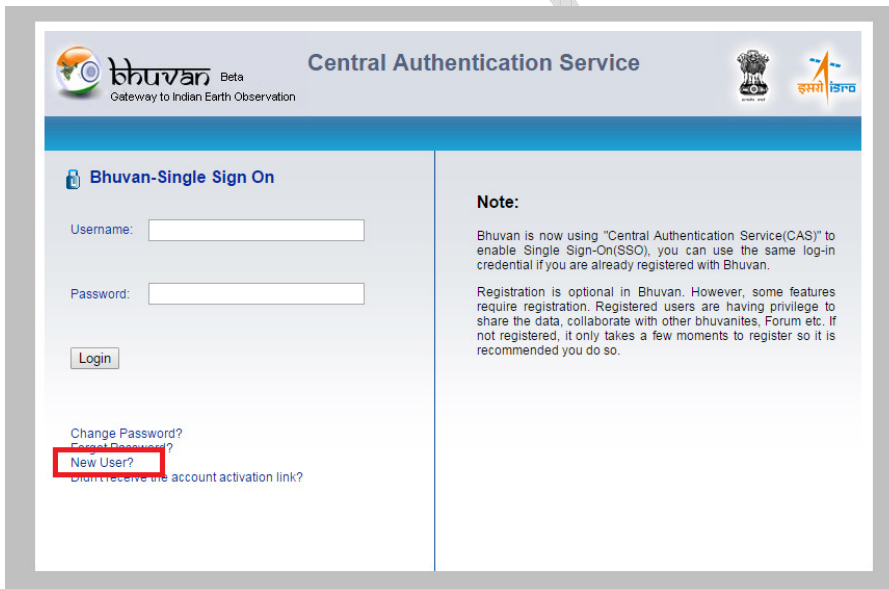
bhuvan Beta
Gateway to Indian Earth Observation

Central Authentication Service

इसरो isro

Bhuvan-Single Sign On

Username:

Password:

Login

Change Password?
Forgot Password?
New User?
Didn't receive the account activation link?

Note:

Bhuvan is now using "Central Authentication Service(CAS)" to enable Single Sign-On(SSO), you can use the same log-in credential if you are already registered with Bhuvan.

Registration is optional in Bhuvan. However, some features require registration. Registered users are having privilege to share the data, collaborate with other bhuvanites, Forum etc. If not registered, it only takes a few moments to register so it is recommended you do so.